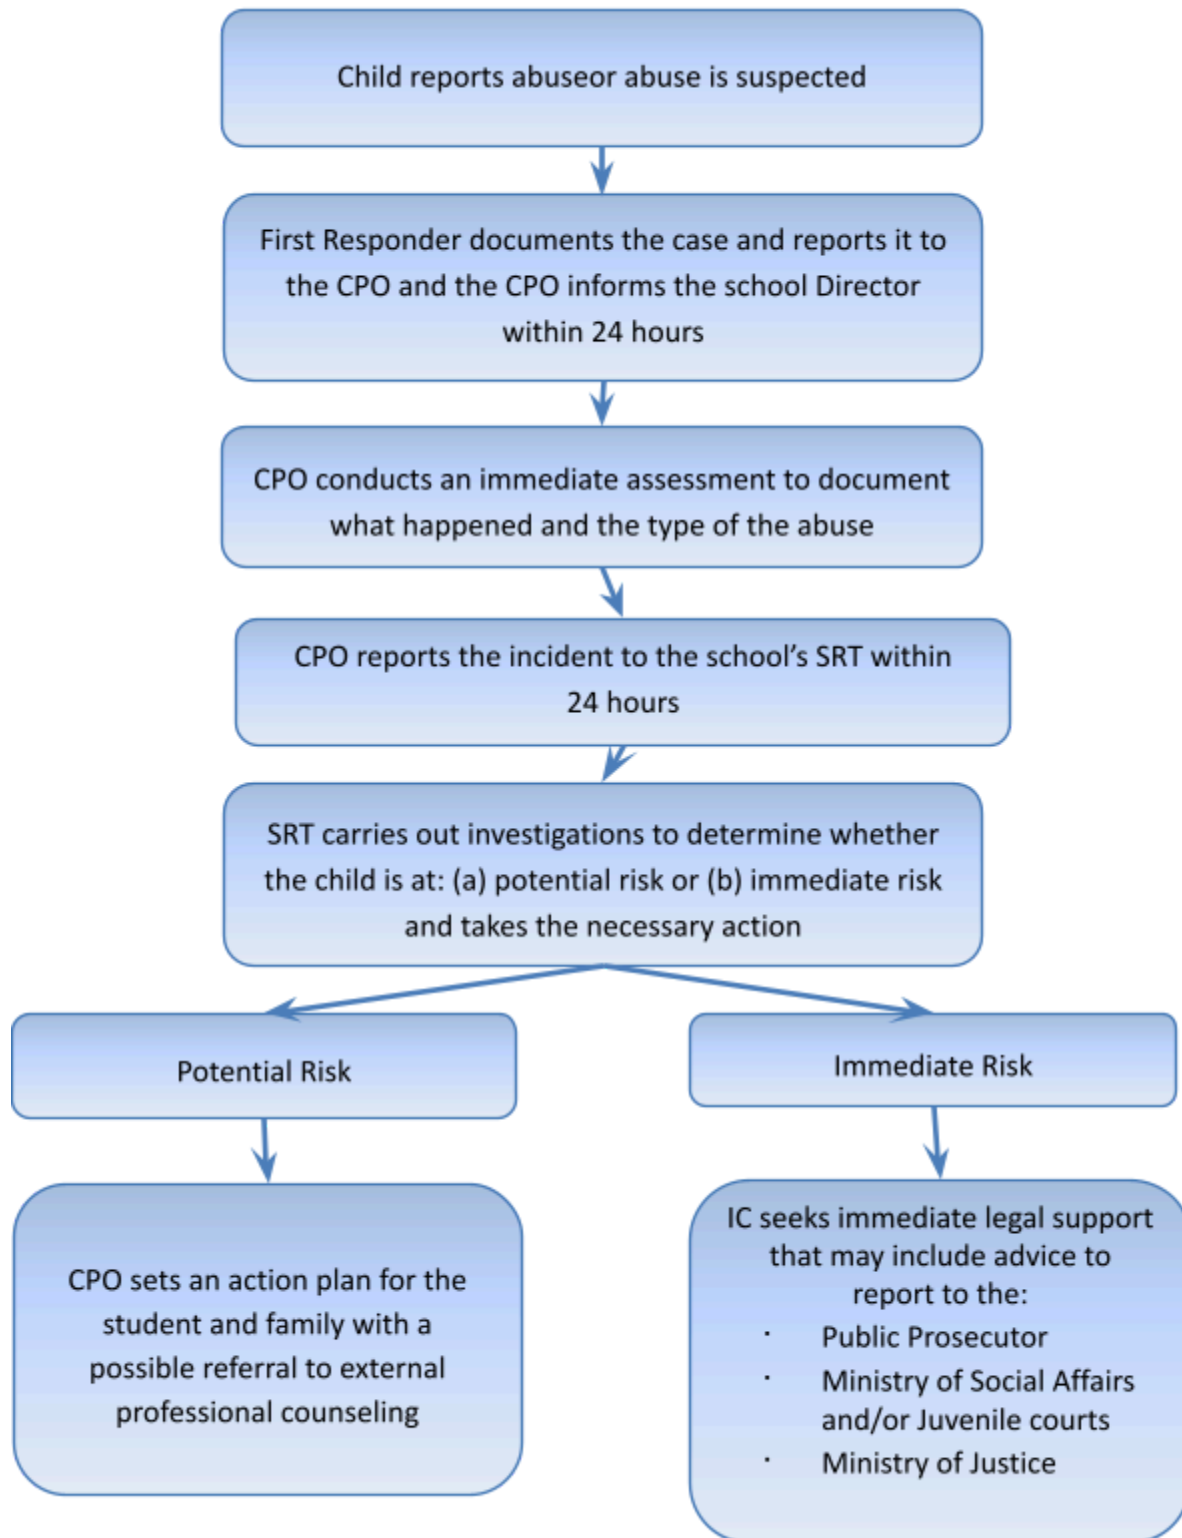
Child reports abuseor abuse is suspected

First Responder documents the case and reports it to the CPO and the CPO informs the school Director within 24 hours

CPO conducts an immediate assessment to document what happened and the type of the abuse

CPO reports the incident to the school's SRT within 24 hours

SRT carries out investigations to determine whether the child is at: (a) potential risk or (b) immediate risk and takes the necessary action

Potential Risk

Immediate Risk

CPO sets an action plan for the student and family with a possible referral to external professional counseling

IC seeks immediate legal support that may include advice to report to the:
· Public Prosecutor
· Ministry of Social Affairs and/or Juvenile courts
· Ministry of Justice